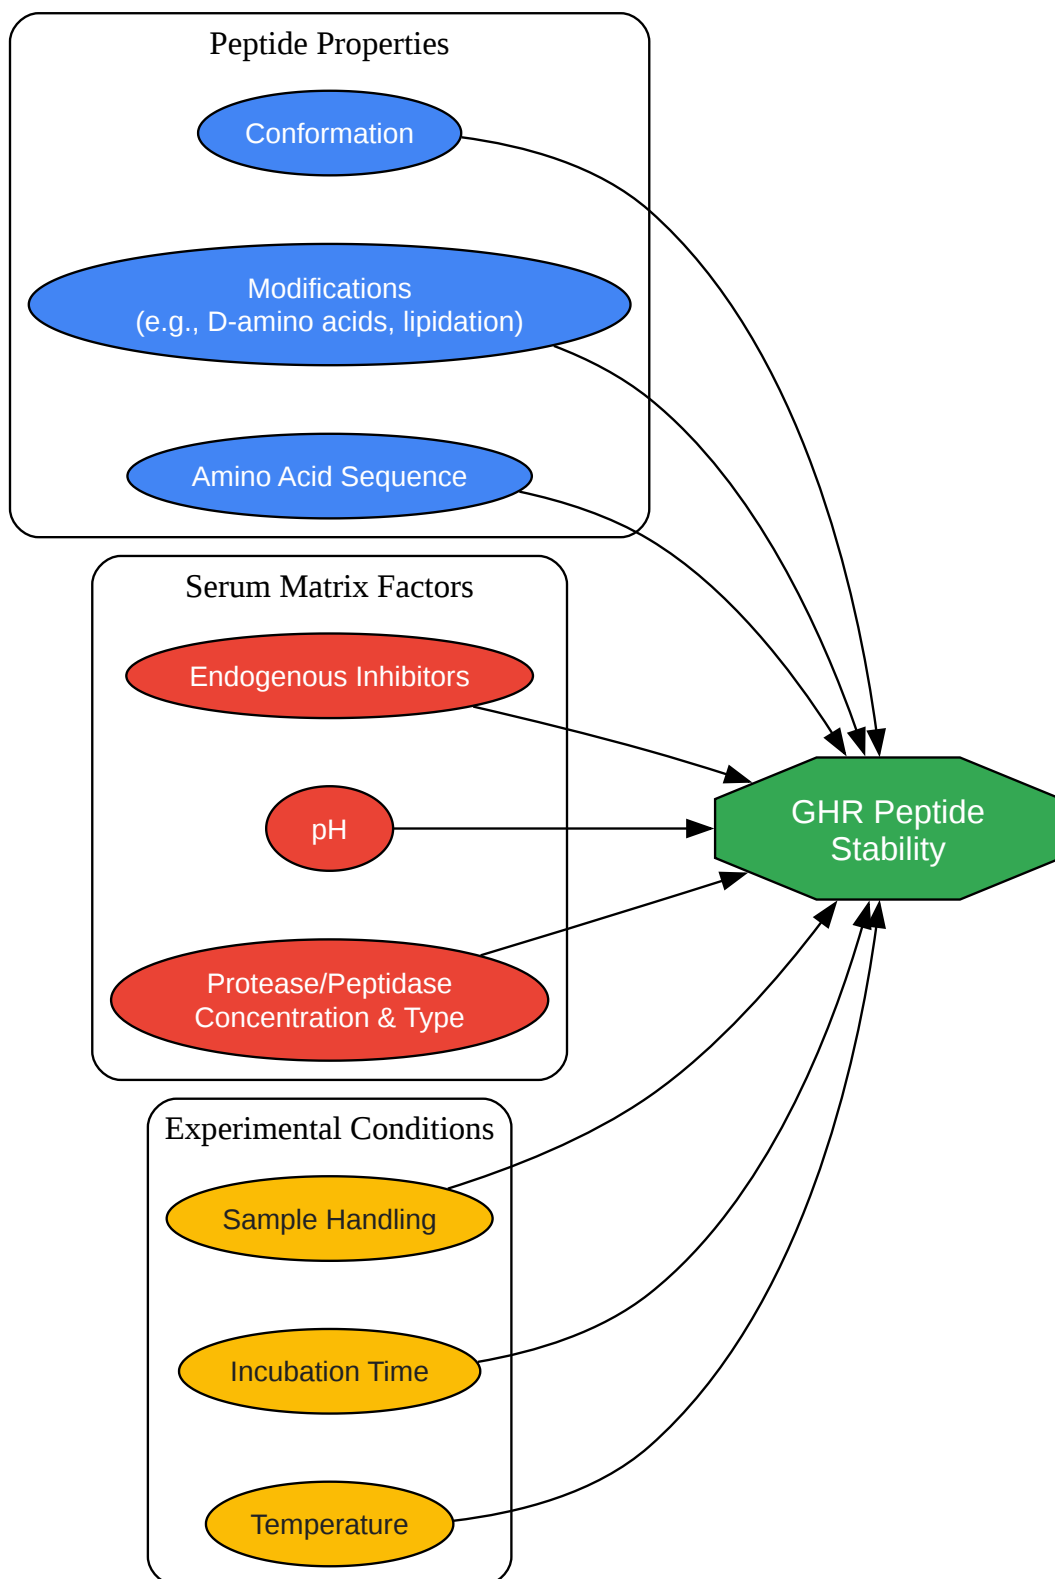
Peptide Properties

Conformation

Modifications
(e.g., D-amino acids, lipidation)

Amino Acid Sequence

Serum Matrix Factors

Endogenous Inhibitors

pH

Protease/Peptidase
Concentration & Type

Experimental Conditions

Sample Handling

Incubation Time

Temperature

GHR Peptide
Stability